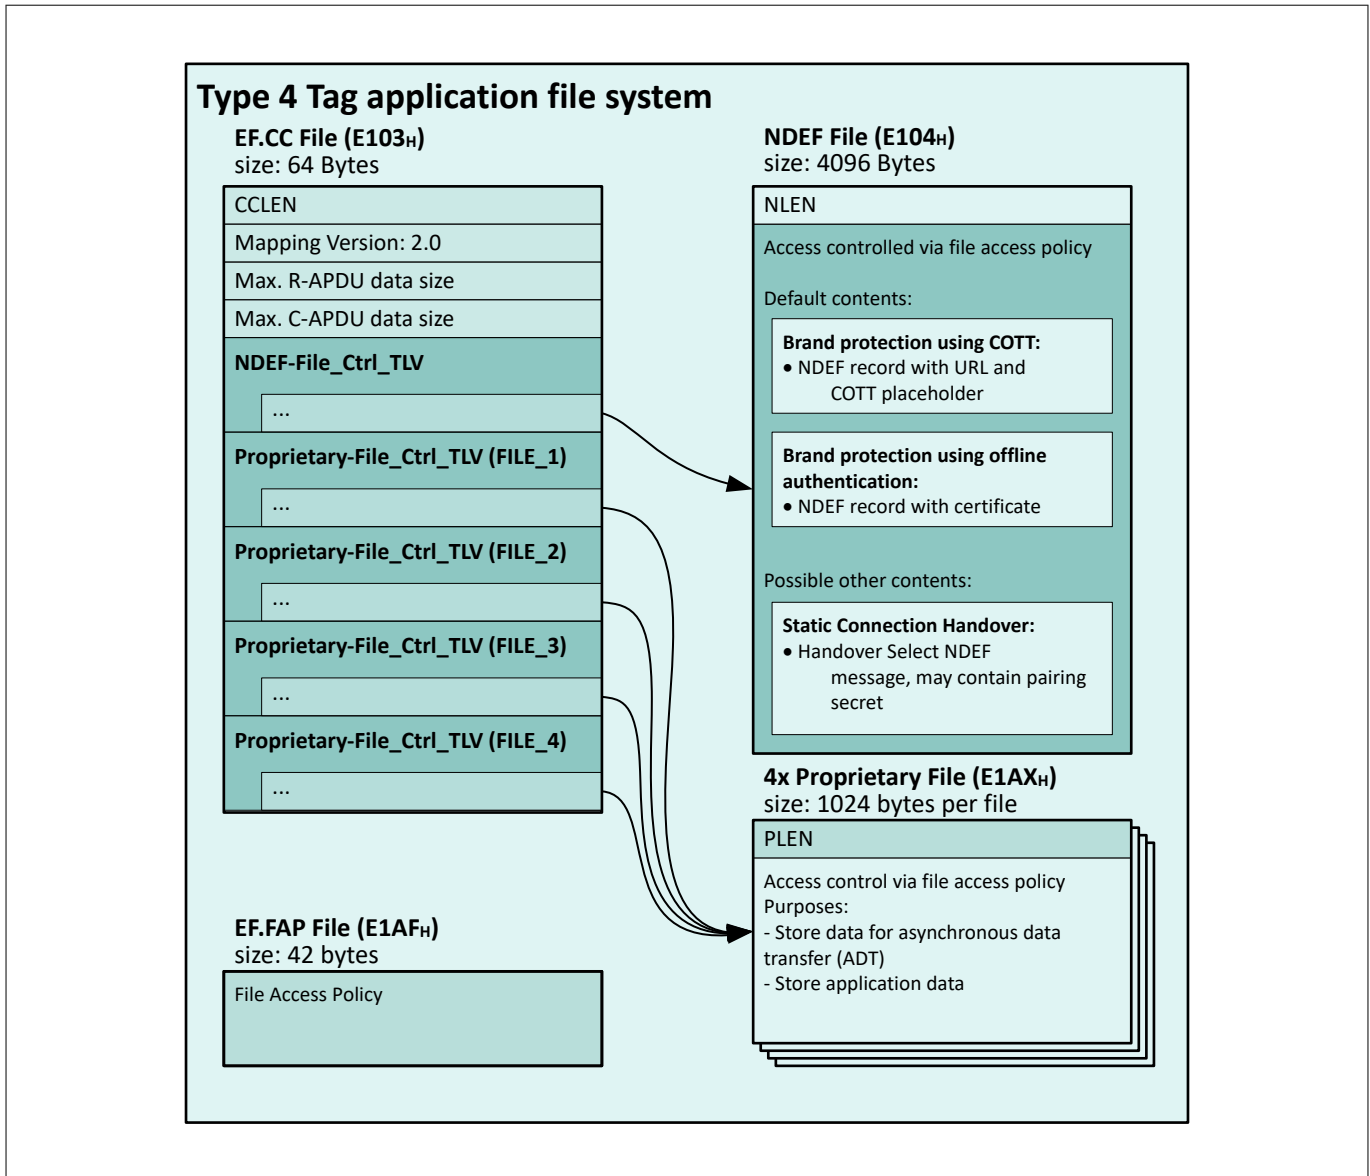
Type 4 Tag application file system

EF.CC File (E103$_H$)
size: 64 Bytes

CCLEN
Mapping Version: 2.0
Max. R-APDU data size
Max. C-APDU data size
NDEF-File_Ctrl_TLV
...
Proprietary-File_Ctrl_TLV (FILE_1)
...
Proprietary-File_Ctrl_TLV (FILE_2)
...
Proprietary-File_Ctrl_TLV (FILE_3)
...
Proprietary-File_Ctrl_TLV (FILE_4)
...

NDEF File (E104$_H$)
size: 4096 Bytes

NLEN
Access controlled via file access policy

Default contents:

Brand protection using COTT:
• NDEF record with URL and COTT placeholder

Brand protection using offline authentication:
• NDEF record with certificate

Possible other contents:

Static Connection Handover:
• Handover Select NDEF message, may contain pairing secret

4x Proprietary File (E1AX$_H$)
size: 1024 bytes per file

PLEN
Access control via file access policy
Purposes:
- Store data for asynchronous data transfer (ADT)
- Store application data

EF.FAP File (E1AF$_H$)
size: 42 bytes

File Access Policy